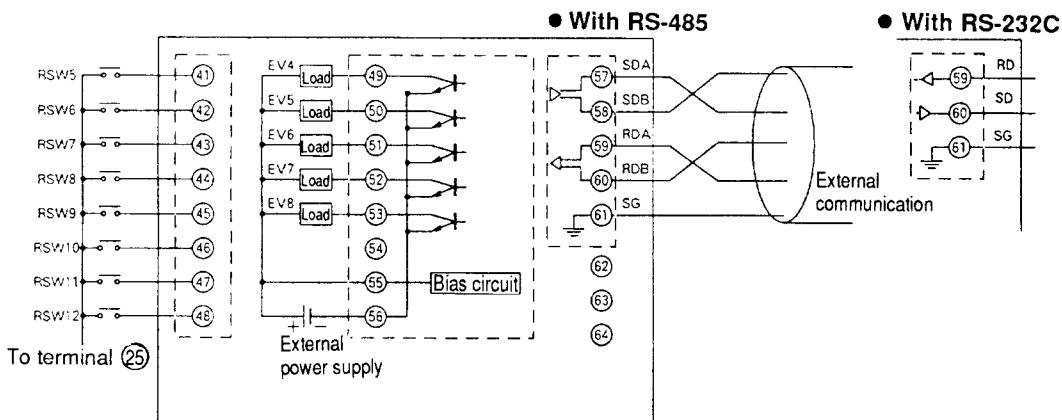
● With RS-485

● With RS-232C

RSW5
RSW6
RSW7
RSW8
RSW9
RSW10
RSW11
RSW12

41
42
43
44
45
46
47
48

EV4 Load 49
EV5 Load 50
EV6 Load 51
EV7 Load 52
EV8 Load 53
54
55
56

Bias circuit

SDA 57
SDB 58
RDA 59
RDB 60
SG 61
62
63
64

59 RD
60 SD
61 SG

External communication

To terminal 25

External power supply